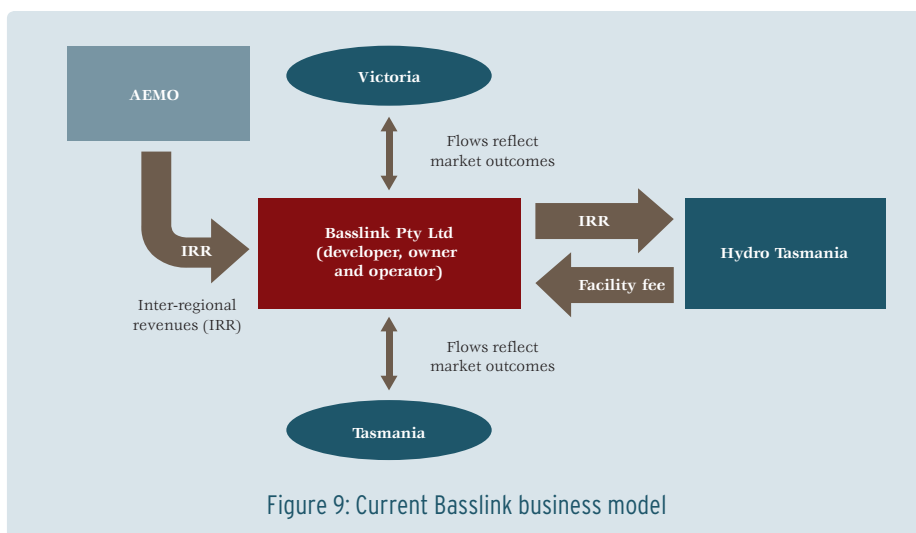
AEMO

Victoria

Flows reflect market outcomes

IRR

Basslink Pty Ltd (developer, owner and operator)

IRR

Hydro Tasmania

Facility fee

Inter-regional revenues (IRR)

Flows reflect market outcomes

Tasmania

Figure 9: Current Basslink business model